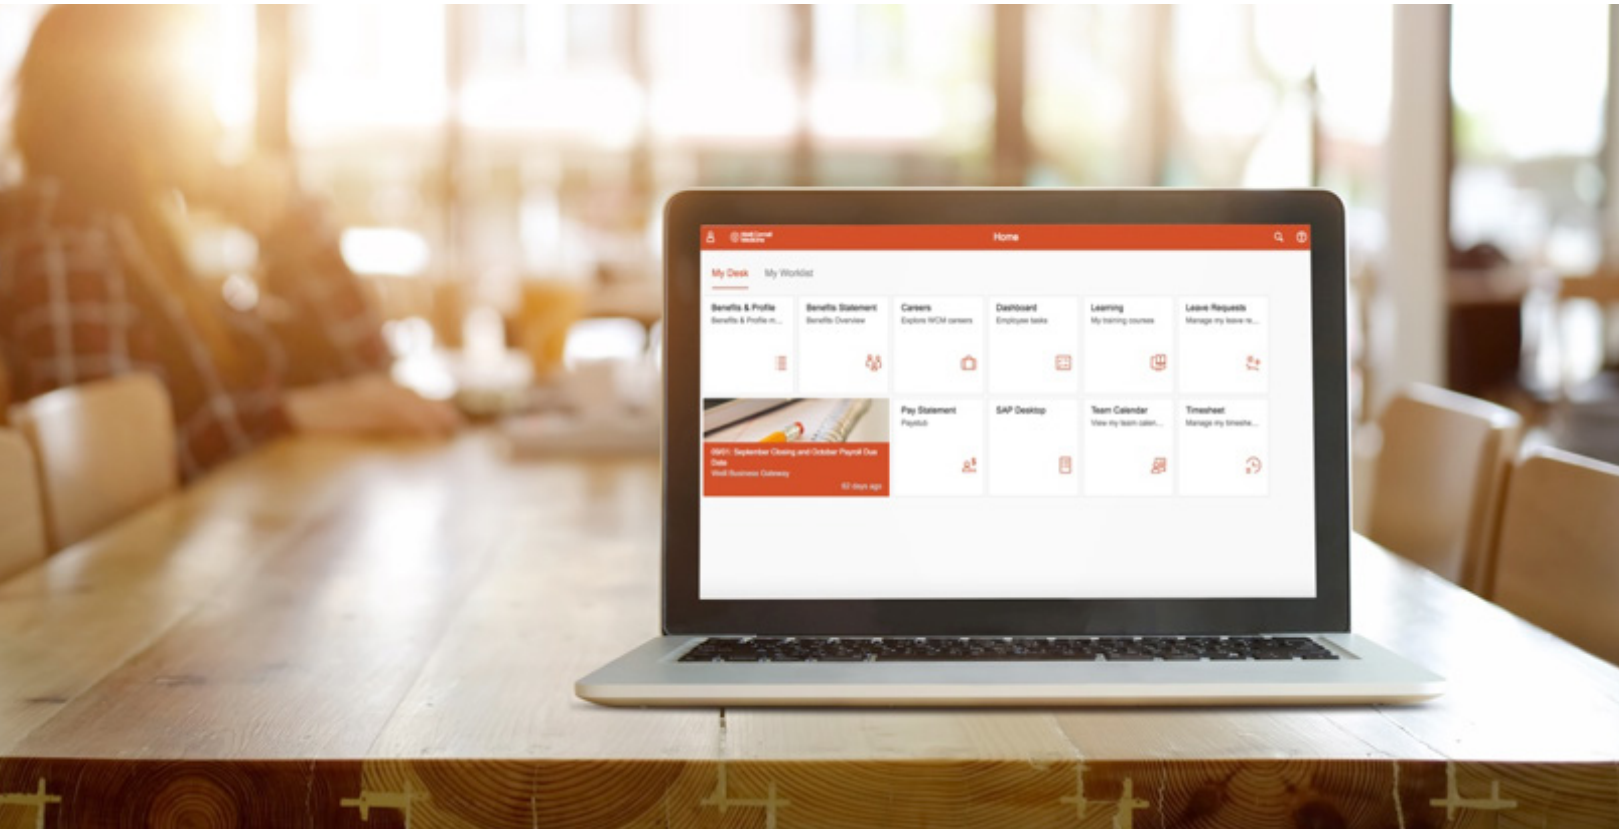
Weill Cornell Medicine

Home

My Desk My Worklist

Benefits & Profile
Benefits & Profile m...

Benefits Statement
Benefits Overview

Careers
Explore WCM careers

Dashboard
Employee tasks

Learning
My training courses

Leave Requests
Manage my leave re...

09/01: September Closing and October Payroll Due Date
Weill Business Gateway
52 days ago

Pay Statement
Paystub

SAP Desktop

Team Calendar
View my team calen...

Timesheet
Manage my timeshe...